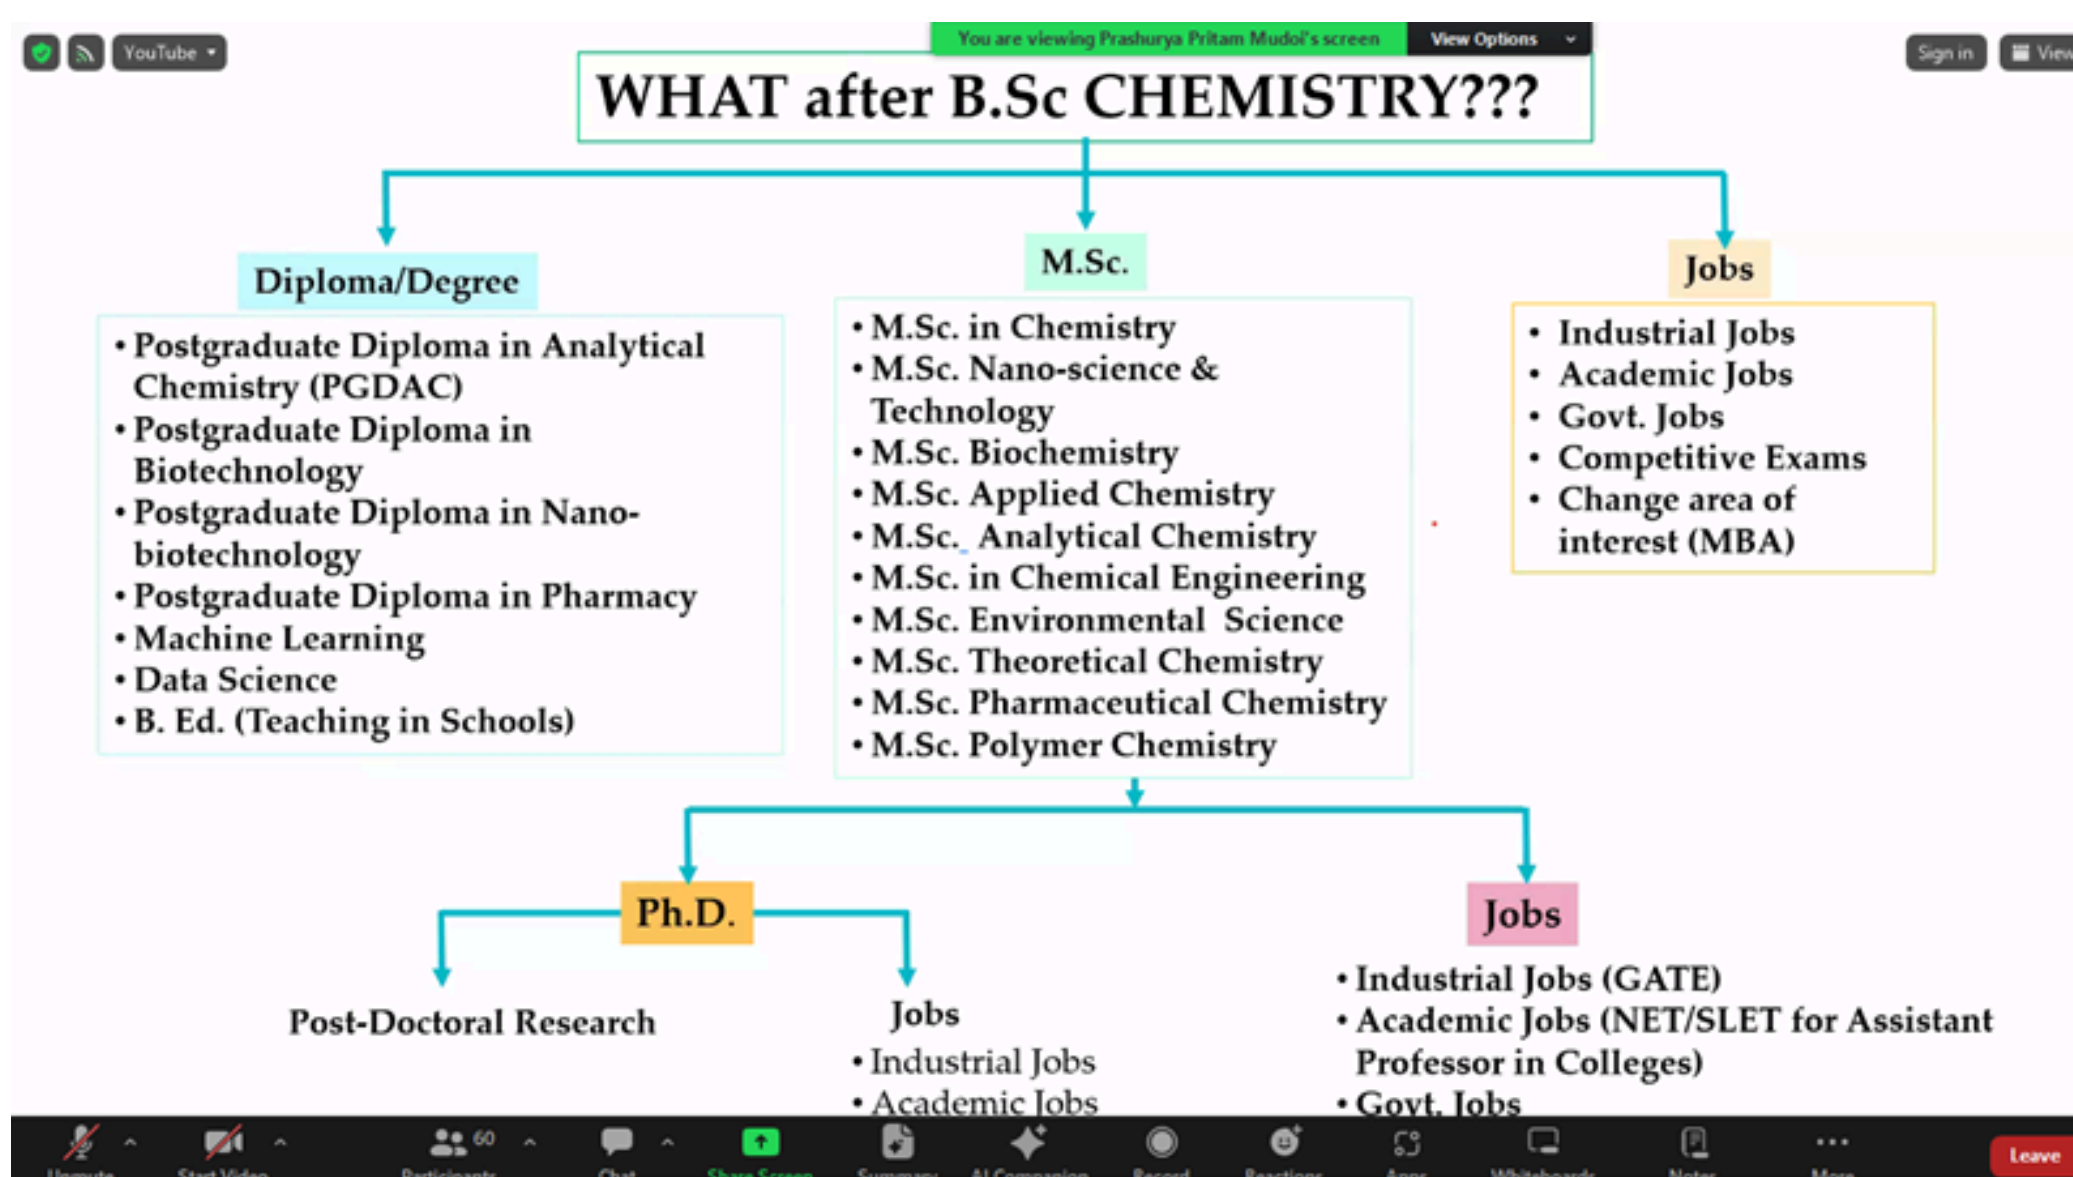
YouTube

You are viewing Prashurya Pritam Mudoi's screen

View Options

Sign in

View

WHAT after B.Sc CHEMISTRY???

Diploma/Degree

• Postgraduate Diploma in Analytical Chemistry (PGDAC)
• Postgraduate Diploma in Biotechnology
• Postgraduate Diploma in Nano-biotechnology
• Postgraduate Diploma in Pharmacy
• Machine Learning
• Data Science
• B. Ed. (Teaching in Schools)

M.Sc.

• M.Sc. in Chemistry
• M.Sc. Nano-science & Technology
• M.Sc. Biochemistry
• M.Sc. Applied Chemistry
• M.Sc. Analytical Chemistry
• M.Sc. in Chemical Engineering
• M.Sc. Environmental Science
• M.Sc. Theoretical Chemistry
• M.Sc. Pharmaceutical Chemistry
• M.Sc. Polymer Chemistry

Jobs

• Industrial Jobs
• Academic Jobs
• Govt. Jobs
• Competitive Exams
• Change area of interest (MBA)

Ph.D.

Post-Doctoral Research

Jobs
• Industrial Jobs
• Academic Jobs

Jobs

• Industrial Jobs (GATE)
• Academic Jobs (NET/SLET for Assistant Professor in Colleges)
• Govt. Jobs

60

Leave